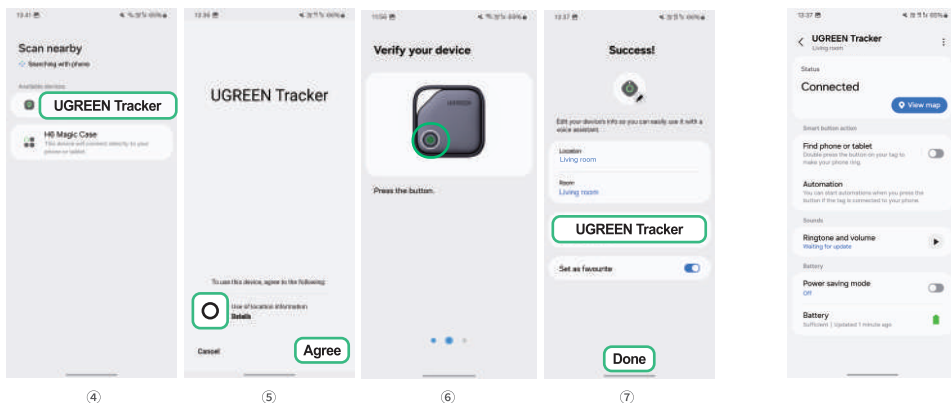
13:41
Scan nearby
Searching with phone
Available devices
UGREEN Tracker
H6 Magic Case
This device will connect directly to your phone or tablet.

13:36
UGREEN Tracker
To use this device, agree to the following:
Use of location information
Details
Cancel
Agree

11:54
Verify your device
Press the button.

13:37
Success!
Edit your device's info so you can easily use it with a voice assistant.
Location
Living room
Room
Living room
UGREEN Tracker
Set as favourite
Done

13:37
UGREEN Tracker
Living room
Status
Connected
View map
Smart button action
Find phone or tablet
Double press the button on your tag to make your phone ring.
Automation
You can start automations when you press the button if the tag is connected to your phone.
Sounds
Ringtone and volume
Waiting for update
Battery
Power saving mode
Off
Battery
Sufficient | Updated 1 minute ago

④
⑤
⑥
⑦